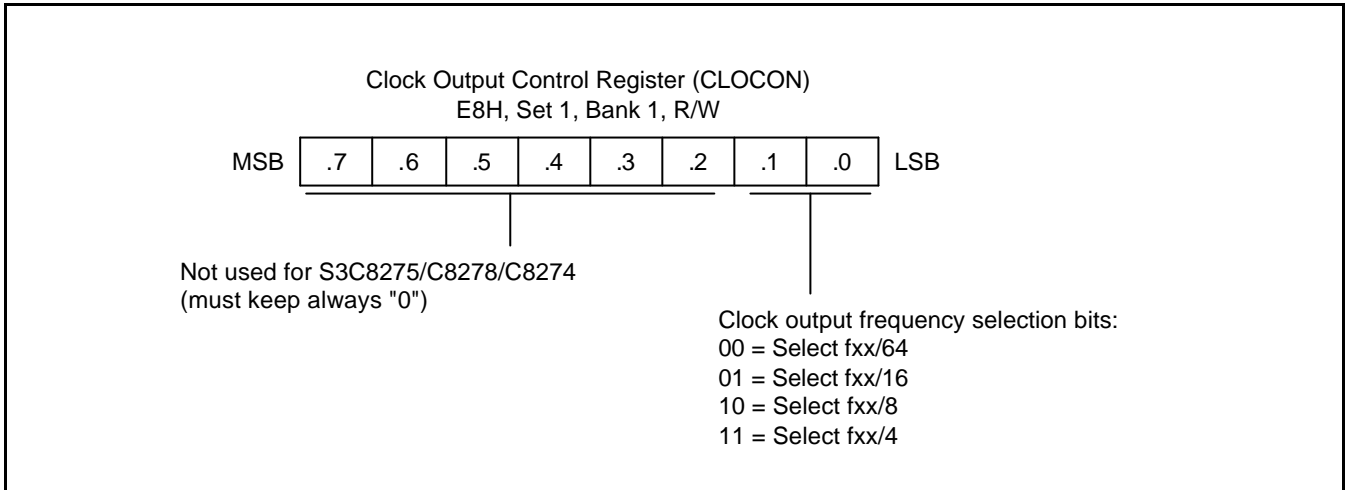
Clock Output Control Register (CLOCON)
E8H, Set 1, Bank 1, R/W

MSB | .7 | .6 | .5 | .4 | .3 | .2 | .1 | .0 | LSB

Not used for S3C8275/C8278/C8274
(must keep always "0")

Clock output frequency selection bits:
00 = Select fxx/64
01 = Select fxx/16
10 = Select fxx/8
11 = Select fxx/4